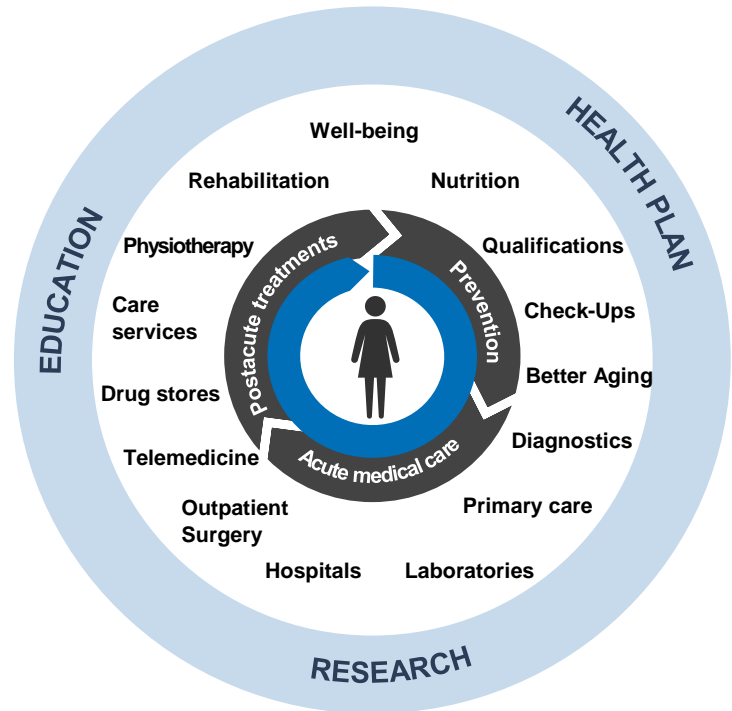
HEALTH PLAN

Well-being

Nutrition

Qualifications

Check-Ups

Better Aging

Diagnostics

Primary care

Laboratories

Hospitals

Outpatient Surgery

Telemedicine

Drug stores

Care services

Physiotherapy

Rehabilitation

Prevention

Acute medical care

Postacute treatments

RESEARCH

EDUCATION